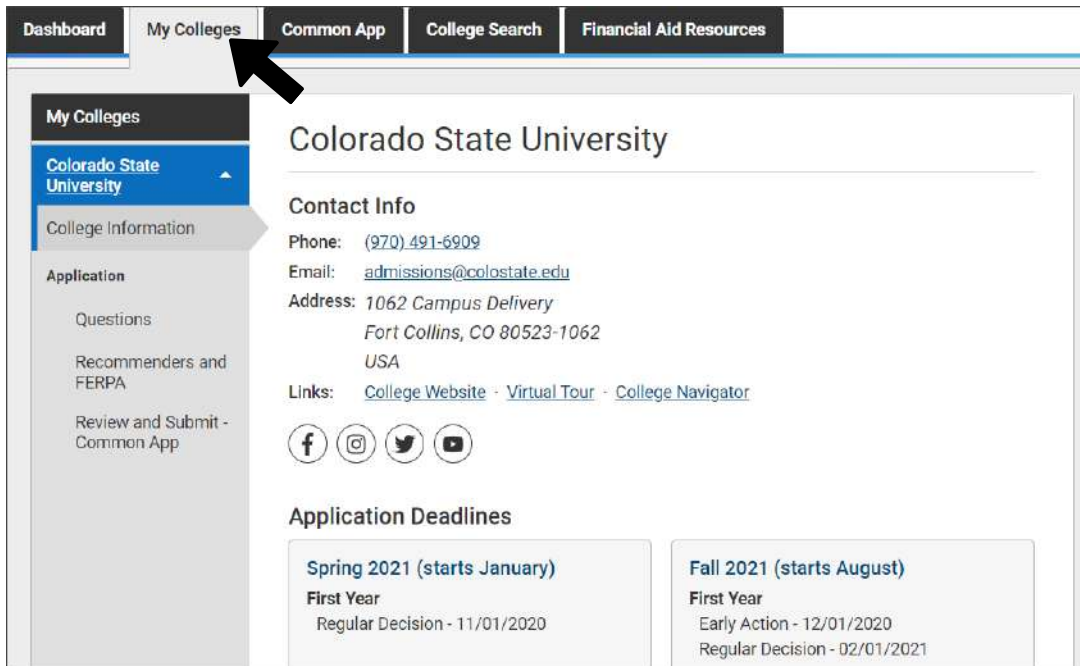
Dashboard | My Colleges | Common App | College Search | Financial Aid Resources

My Colleges

Colorado State University

College Information

Application

Questions

Recommenders and FERPA

Review and Submit - Common App

Colorado State University

Contact Info

Phone: (970) 491-6909

Email: admissions@colostate.edu

Address: 1062 Campus Delivery
Fort Collins, CO 80523-1062
USA

Links: College Website · Virtual Tour · College Navigator

Application Deadlines

Spring 2021 (starts January)
First Year
Regular Decision - 11/01/2020

Fall 2021 (starts August)
First Year
Early Action - 12/01/2020
Regular Decision - 02/01/2021